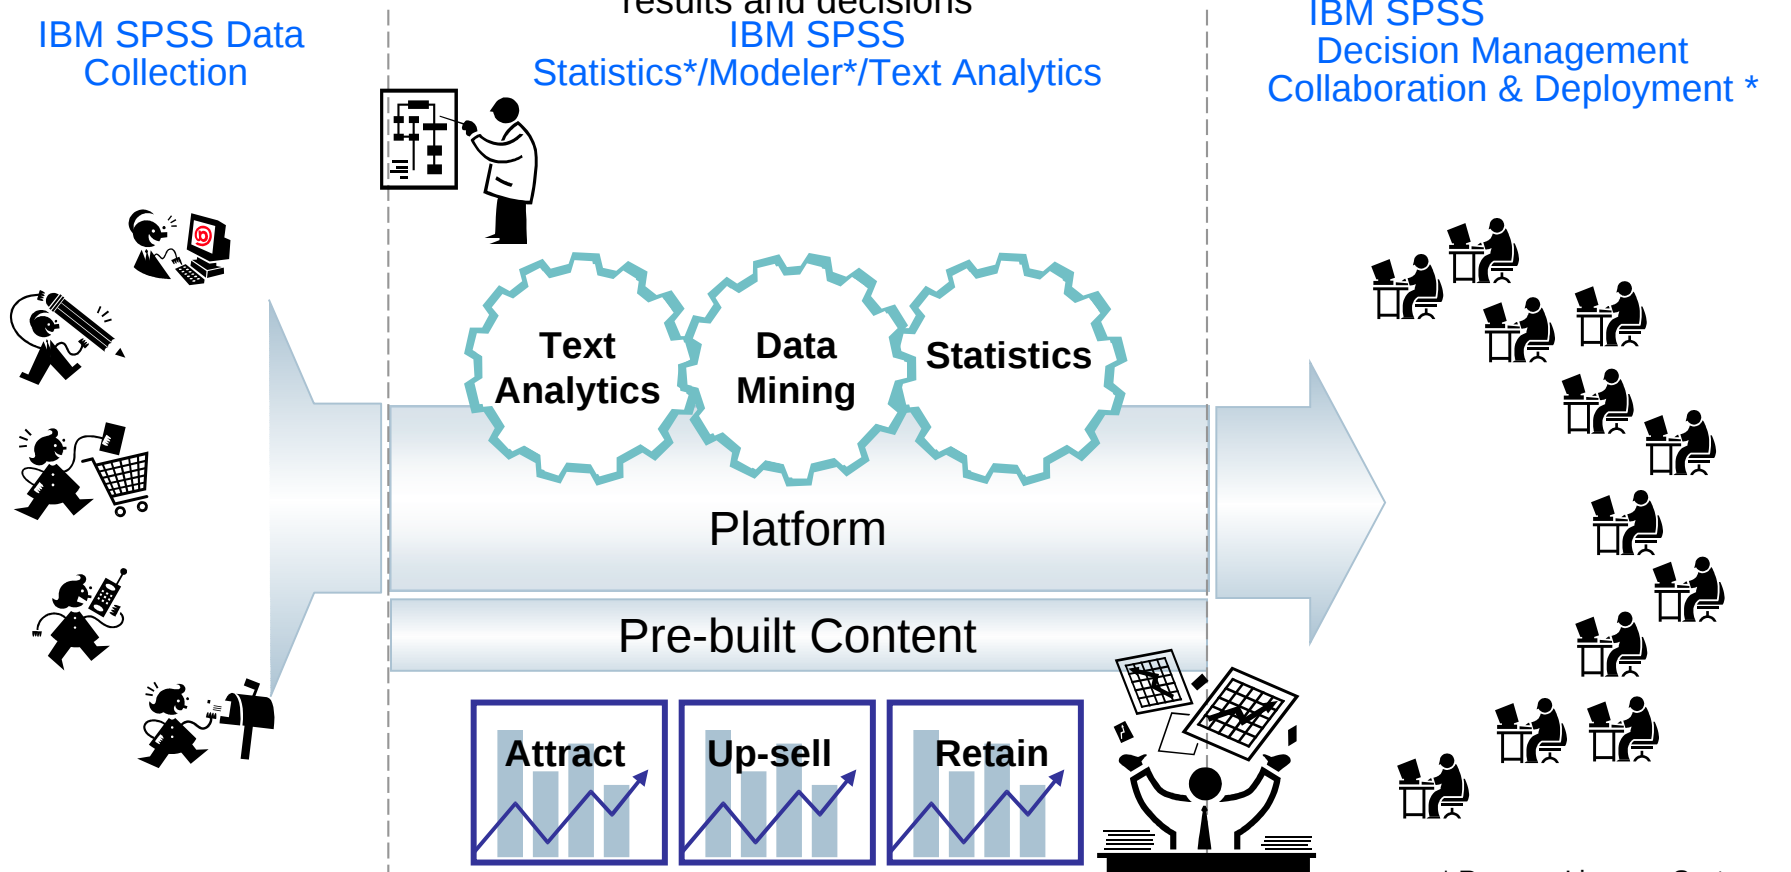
IBM SPSS Data Collection

results and decisions
IBM SPSS
Statistics*/Modeler*/Text Analytics

IBM SPSS
Decision Management
Collaboration & Deployment *

Text Analytics

Data Mining

Statistics

Platform

Pre-built Content

Attract

Up-sell

Retain

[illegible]